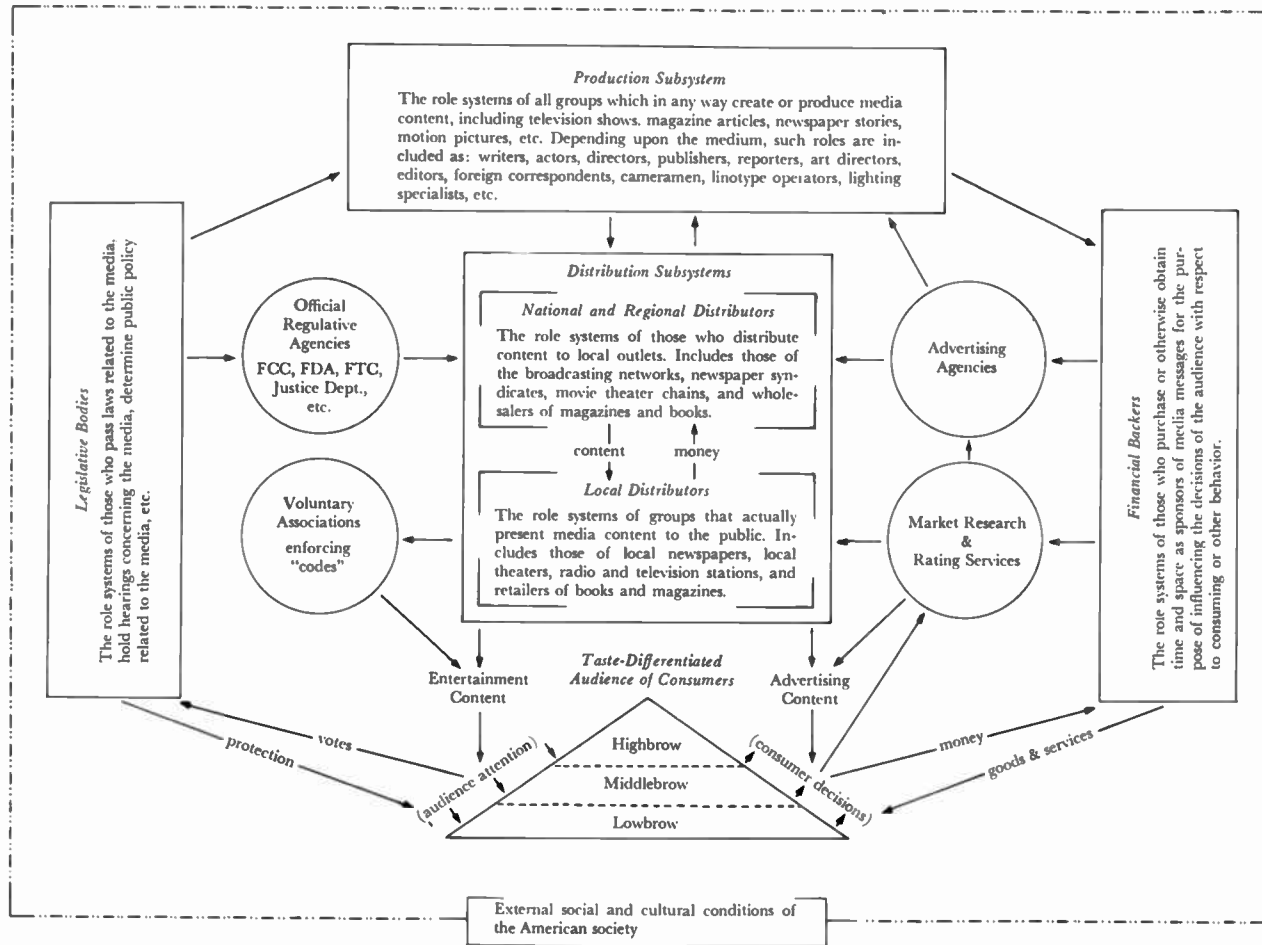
*Production Subsystem*
The role systems of all groups which in any way create or produce media content, including television shows. magazine articles, newspaper stories, motion pictures, etc. Depending upon the medium, such roles are included as: writers, actors, directors, publishers, reporters, art directors, editors, foreign correspondents, cameramen, linotype operators, lighting specialists, etc.

*Legislative Bodies*
The role systems of those who pass laws related to the media, hold hearings concerning the media, determine public policy related to the media, etc.

Official Regulative Agencies
FCC, FDA, FTC, Justice Dept., etc.

Voluntary Associations enforcing "codes"

*Distribution Subsystems*

*National and Regional Distributors*
The role systems of those who distribute content to local outlets. Includes those of the broadcasting networks, newspaper syndicates, movie theater chains, and wholesalers of magazines and books.

content

money

*Local Distributors*
The role systems of groups that actually present media content to the public. Includes those of local newspapers, local theaters, radio and television stations, and retailers of books and magazines.

Advertising Agencies

Market Research & Rating Services

*Financial Backers*
The role systems of those who purchase or otherwise obtain time and space as sponsors of media messages for the purpose of influencing the decisions of the audience with respect to consuming or other behavior.

Entertainment Content

*Taste-Differentiated Audience of Consumers*

Advertising Content

votes

protection

(audience attention)

Highbrow

Middlebrow

Lowbrow

(consumer decisions)

money

goods & services

External social and cultural conditions of the American society